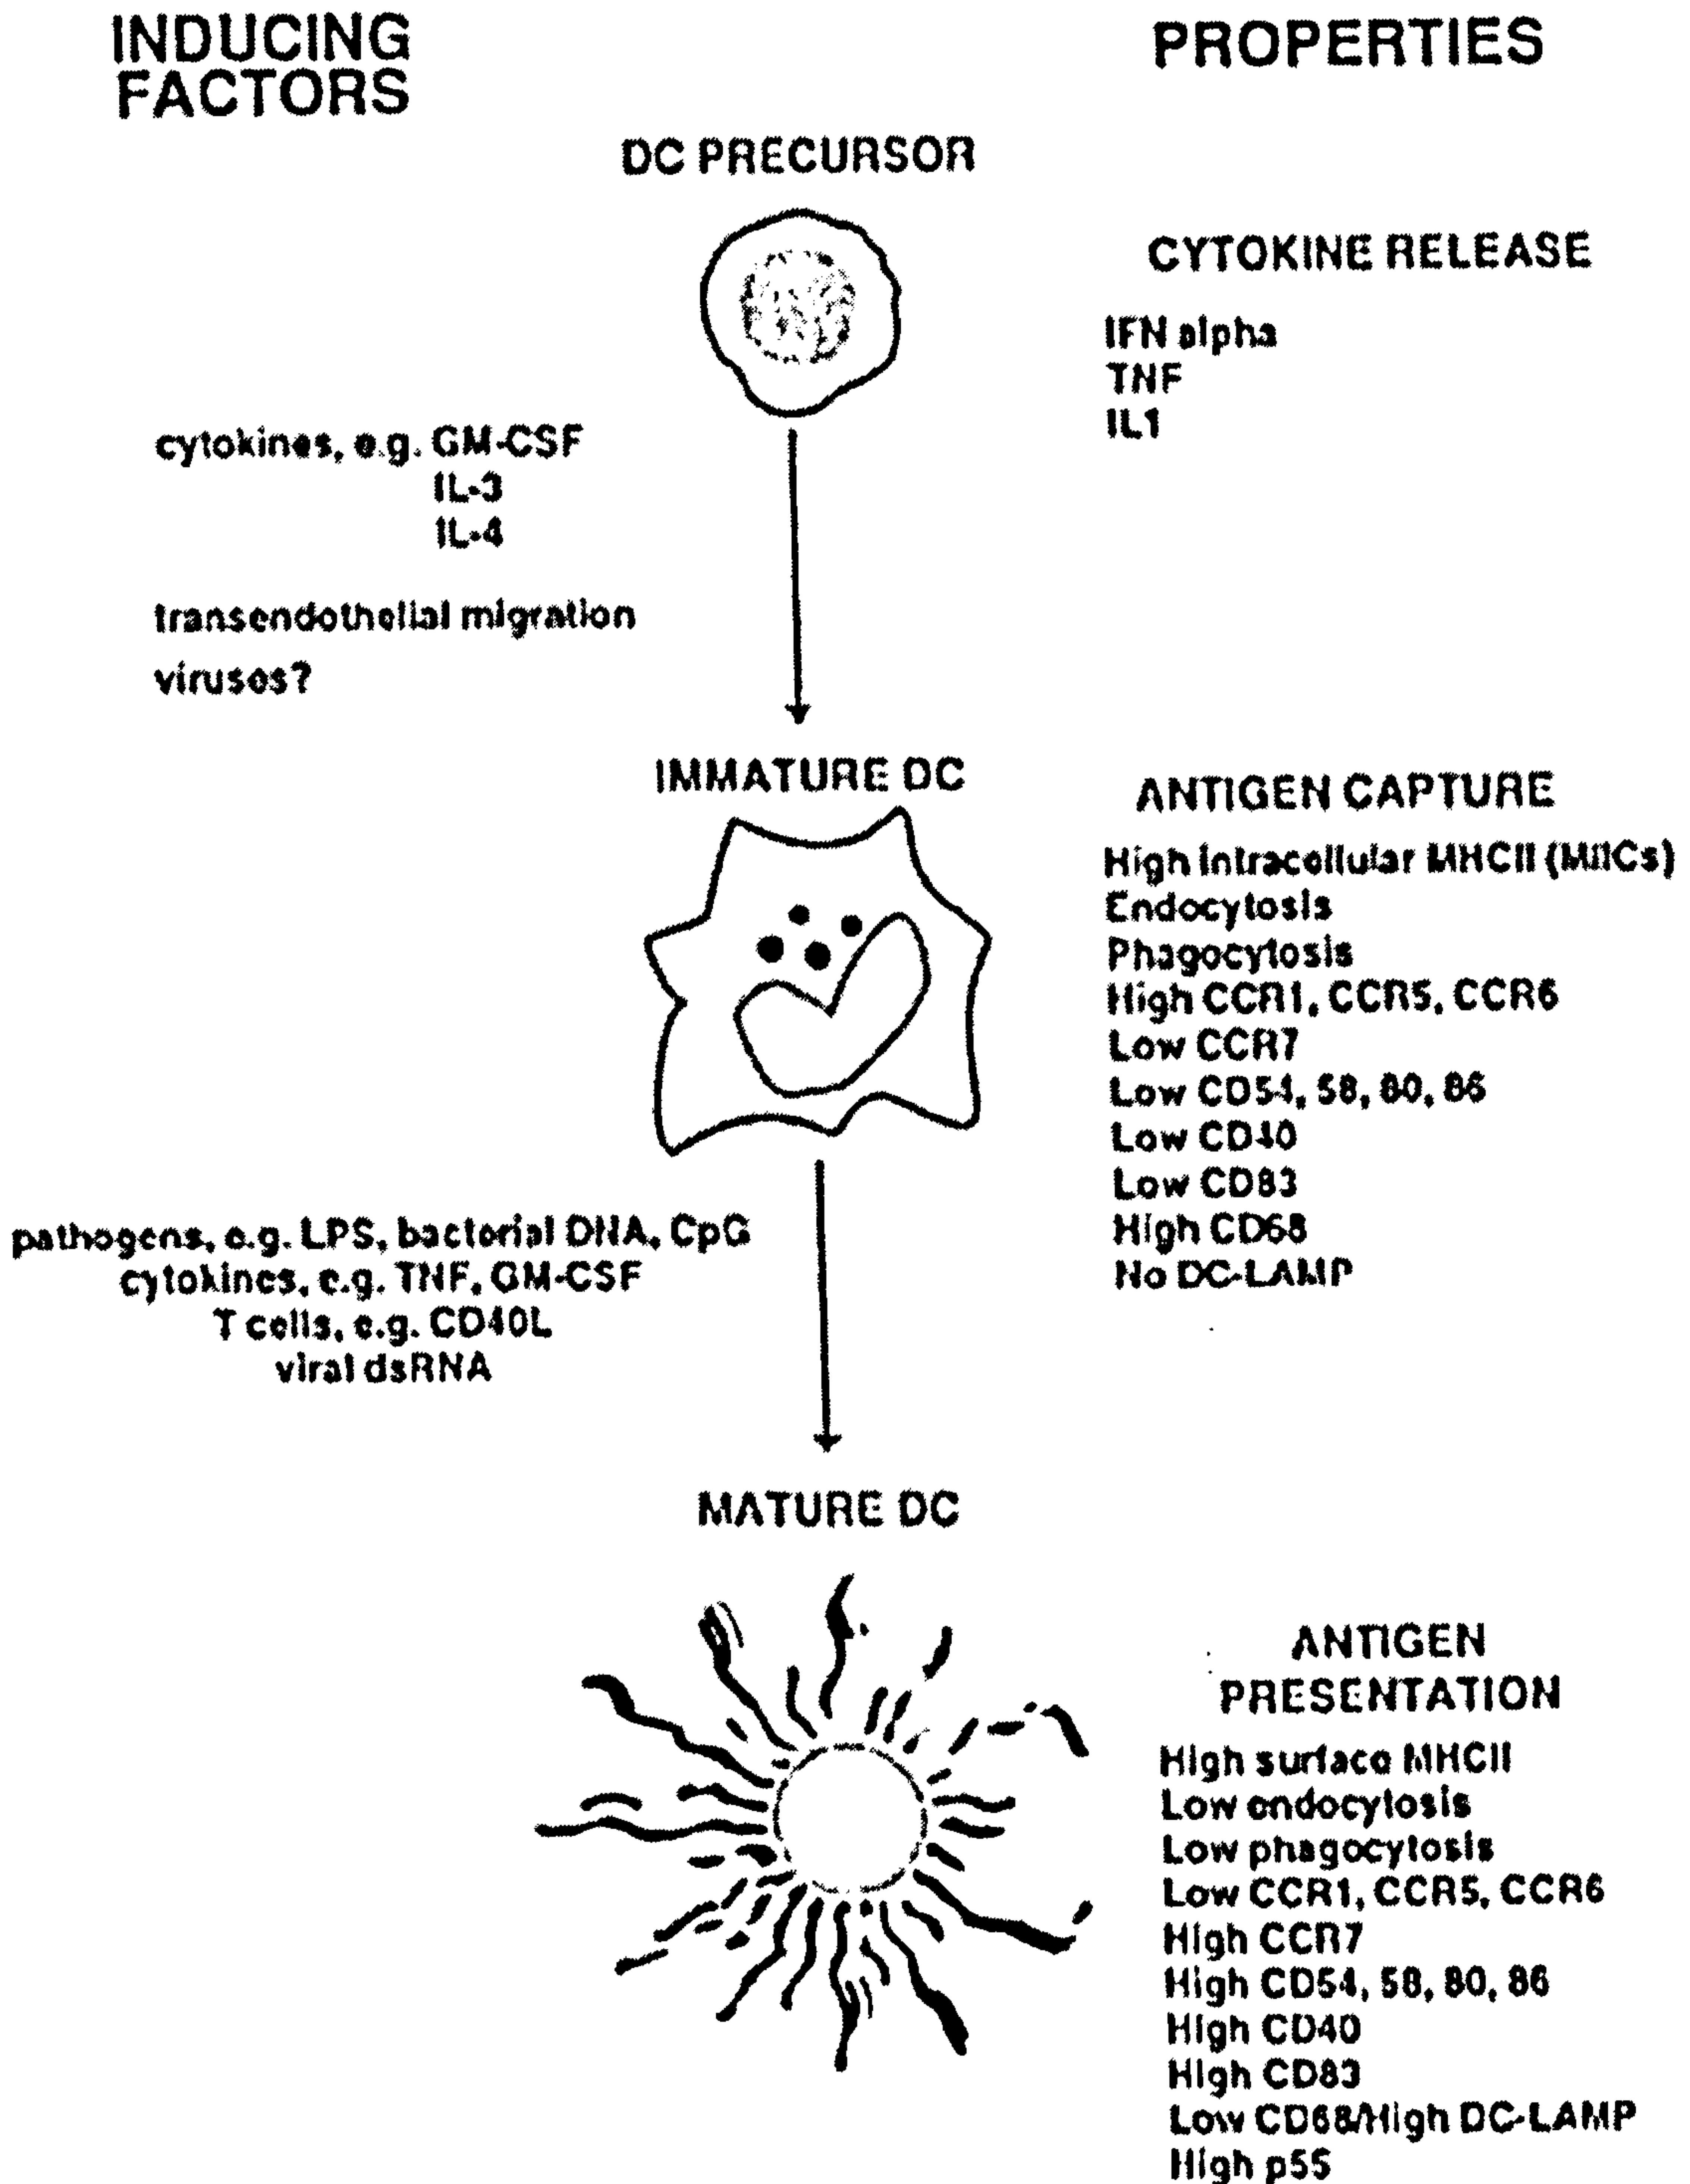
INDUCING FACTORS

PROPERTIES

DC PRECURSOR

CYTOKINE RELEASE

IFN alpha
TNF
IL1

cytokines, e.g. GM-CSF
IL-3
IL-4

transendothelial migration

viruses?

IMMATURE DC

ANTIGEN CAPTURE

High intracellular MHCII (MIICs)
Endocytosis
Phagocytosis
High CCR1, CCR5, CCR6
Low CCR7
Low CD54, 58, 80, 86
Low CD40
Low CD83
High CD68
No DC-LAMP

pathogens, e.g. LPS, bactorial DNA, CpG
cytokines, e.g. TNF, GM-CSF
T cells, e.g. CD40L
viral dsRNA

MATURE DC

ANTIGEN PRESENTATION

High surface MHCII
Low endocytosis
Low phagocytosis
Low CCR1, CCR5, CCR6
High CCR7
High CD54, 58, 80, 86
High CD40
High CD83
Low CD68/High DC-LAMP
High p55